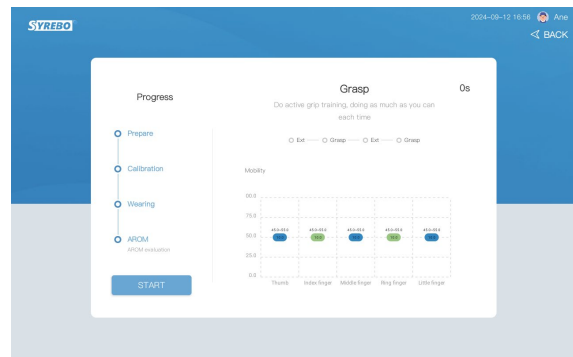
SYREBO

2024-09-12 16:56 Ane

BACK

Progress

Prepare

Calibration

Wearing

AROM

AROM evaluation

START

Grasp

0s

Do active grip training, doing as much as you can each time

Ext Grasp Ext Grasp

Mobility

100.0

75.0

50.0

25.0

0.0

Thumb

Index finger

Middle finger

Ring finger

Little finger